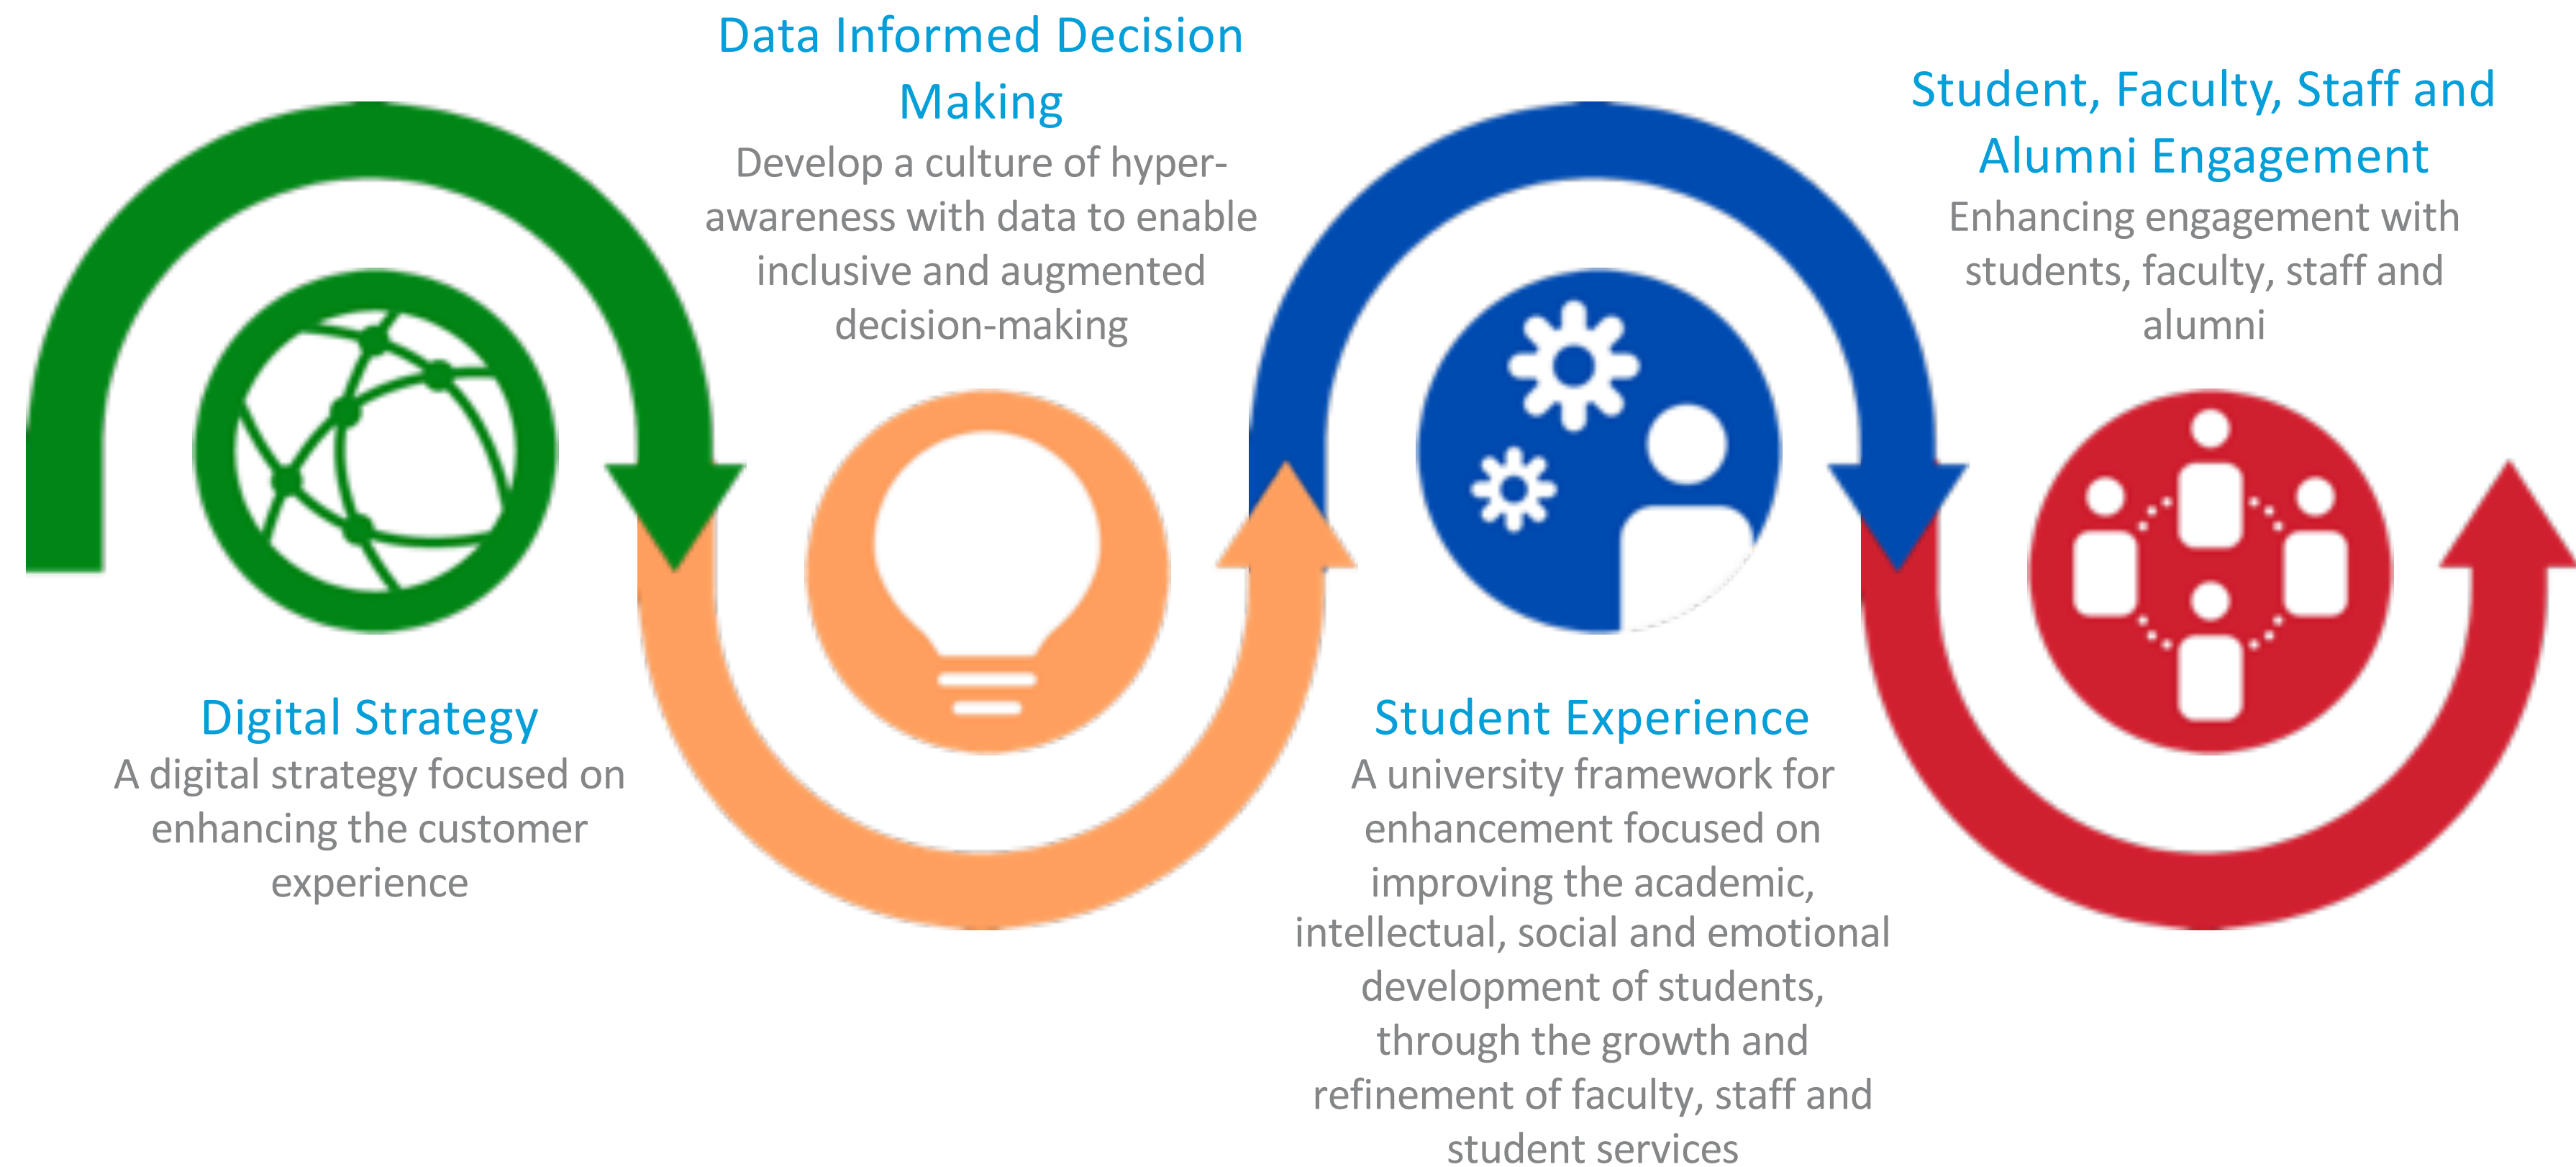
Digital Strategy
A digital strategy focused on enhancing the customer experience

Data Informed Decision Making
Develop a culture of hyper-awareness with data to enable inclusive and augmented decision-making

Student Experience
A university framework for enhancement focused on improving the academic, intellectual, social and emotional development of students, through the growth and refinement of faculty, staff and student services

Student, Faculty, Staff and Alumni Engagement
Enhancing engagement with students, faculty, staff and alumni